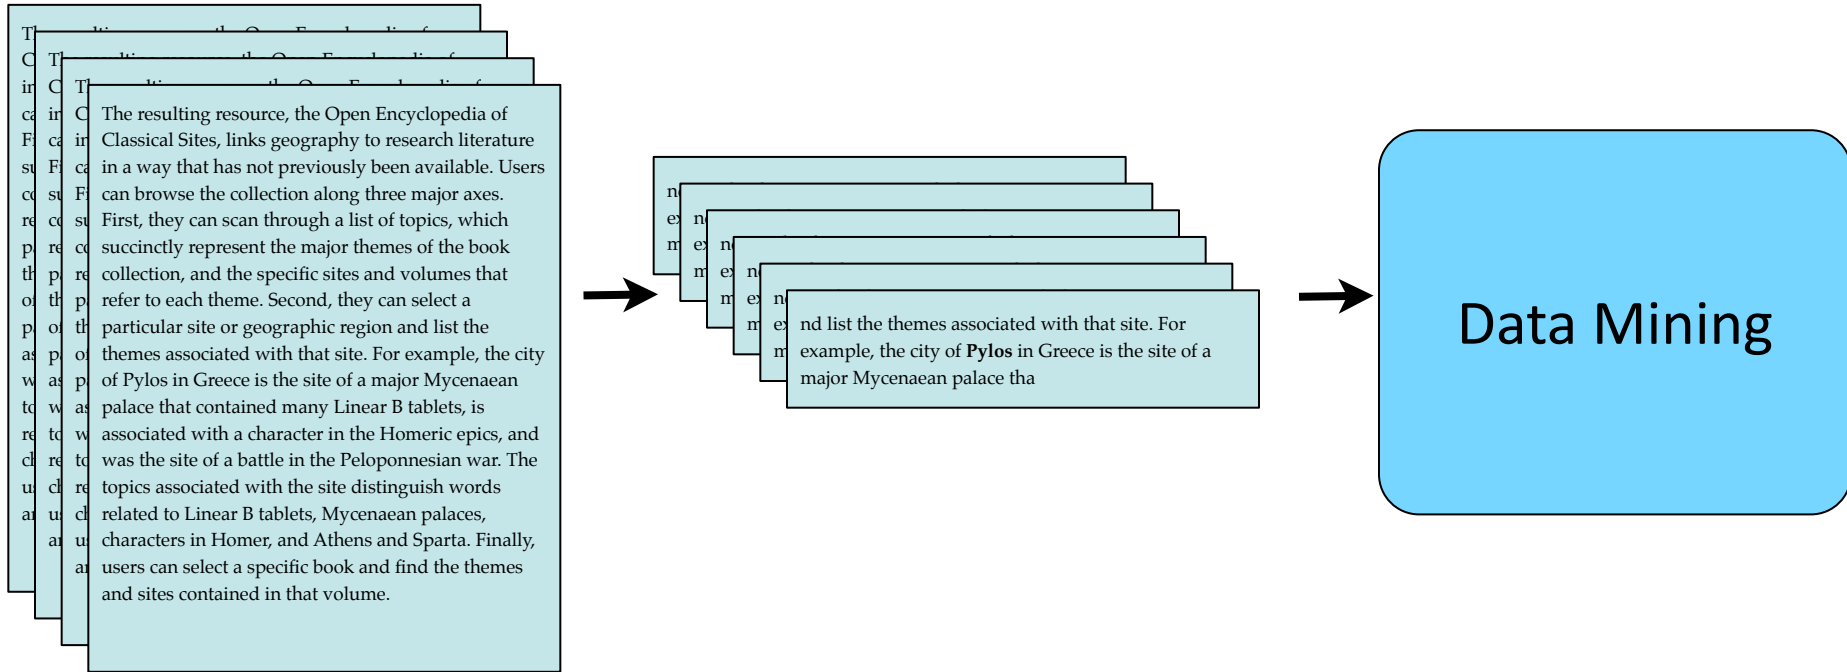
The resulting resource, the Open Encyclopedia of Classical Sites, links geography to research literature in a way that has not previously been available. Users can browse the collection along three major axes. First, they can scan through a list of topics, which succinctly represent the major themes of the book collection, and the specific sites and volumes that refer to each theme. Second, they can select a particular site or geographic region and list the themes associated with that site. For example, the city of Pylos in Greece is the site of a major Mycenaean palace that contained many Linear B tablets, is associated with a character in the Homeric epics, and was the site of a battle in the Peloponnesian war. The topics associated with the site distinguish words related to Linear B tablets, Mycenaean palaces, characters in Homer, and Athens and Sparta. Finally, users can select a specific book and find the themes and sites contained in that volume.

nd list the themes associated with that site. For example, the city of **Pylos** in Greece is the site of a major Mycenaean palace tha

Data Mining